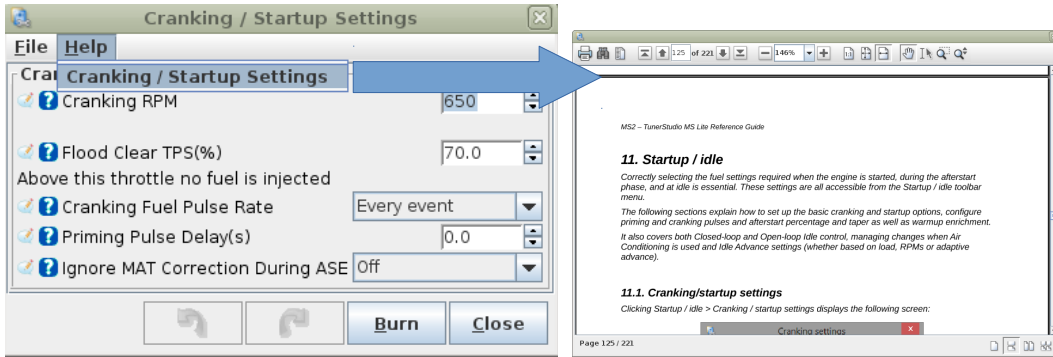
Cranking / Startup Settings

File Help

Cranking / Startup Settings

Cran

Cranking RPM 650

Flood Clear TPS(%) 70.0

Above this throttle no fuel is injected

Cranking Fuel Pulse Rate Every event

Priming Pulse Delay(s) 0.0

Ignore MAT Correction During ASE Off

Burn Close

125 of 221 146%

MS2 – TunerStudio MS Lite Reference Guide

11. Startup / idle

Correctly selecting the fuel settings required when the engine is started, during the afterstart phase, and at idle is essential. These settings are all accessible from the Startup / idle toolbar menu.

The following sections explain how to set up the basic cranking and startup options, configure priming and cranking pulses and afterstart percentage and taper as well as warmup enrichment.

It also covers both Closed-loop and Open-loop Idle control, managing changes when Air Conditioning is used and Idle Advance settings (whether based on load, RPMs or adaptive advance).

11.1. Cranking/startup settings

Clicking Startup / idle > Cranking / startup settings displays the following screen:

Cranking settings

Page 125 / 221